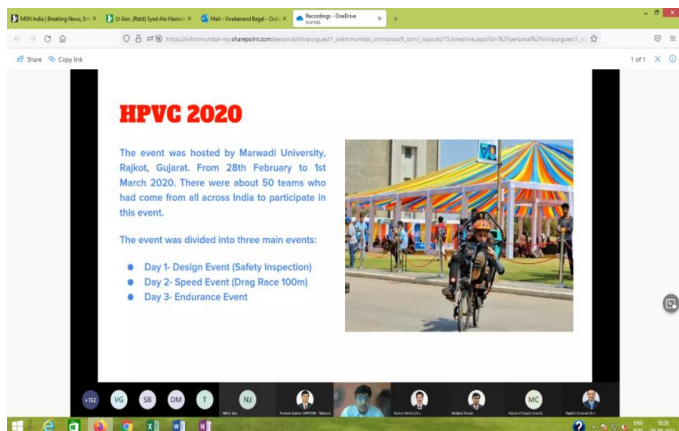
MSN India | Breaking News, Ent ×
Lt Gen. (Retd) Syed Ata Hasnain ×
Mail - Vivekanand Bagal - Outlo ×
Recordings - OneDrive PLAYING ×
+

https://svkmmumbai-my.sharepoint.com/personal/shirpurguest1_svkmmumbai_onmicrosoft_com/_layouts/15/onedrive.aspx?id=%2Fpersonal%2Fshirpurguest1_s

Share   Copy link

1 of 1

HPVC 2020

The event was hosted by Marwadi University, Rajkot, Gujarat. From 28th February to 1st March 2020. There were about 50 teams who had come from all across India to participate in this event.

The event was divided into three main events:

- Day 1- Design Event (Safety Inspection)
- Day 2- Speed Event (Drag Race 100m)
- Day 3- Endurance Event

+152   VG   SB   DM   T   NJ   MC

ENG